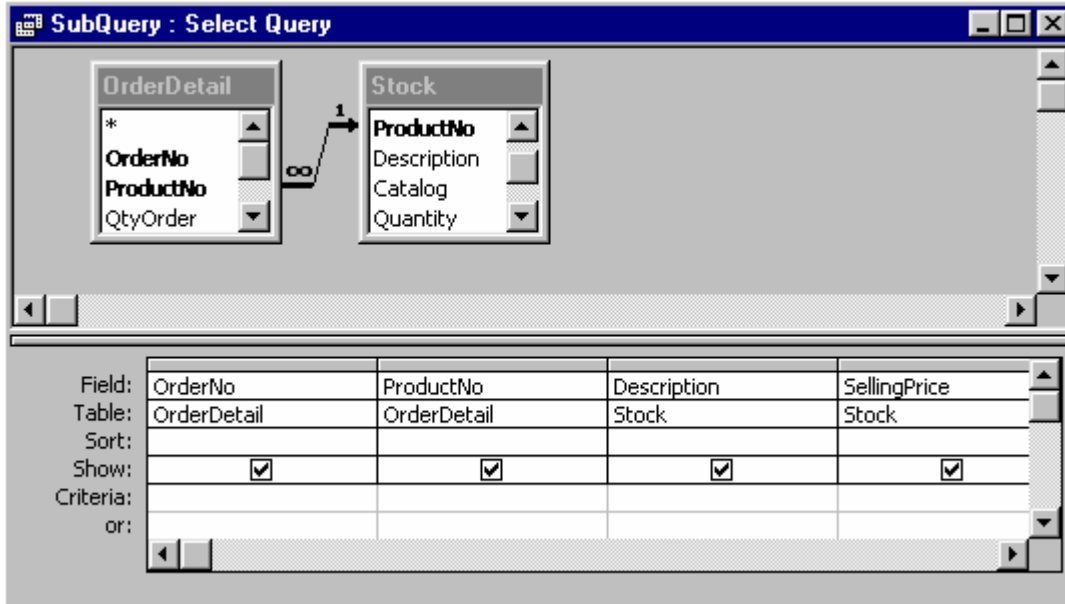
SubQuery : Select Query

OrderDetail
*
OrderNo
ProductNo
QtyOrder

Stock
ProductNo
Description
Catalog
Quantity

1
∞

| | | | | |
|---|---|---|---|---|
| Field: | OrderNo | ProductNo | Description | SellingPrice |
| Table: | OrderDetail | OrderDetail | Stock | Stock |
| Sort: | | | | |
| Show: | ☑ | ☑ | ☑ | ☑ |
| Criteria: | | | | |
| or: | | | | |